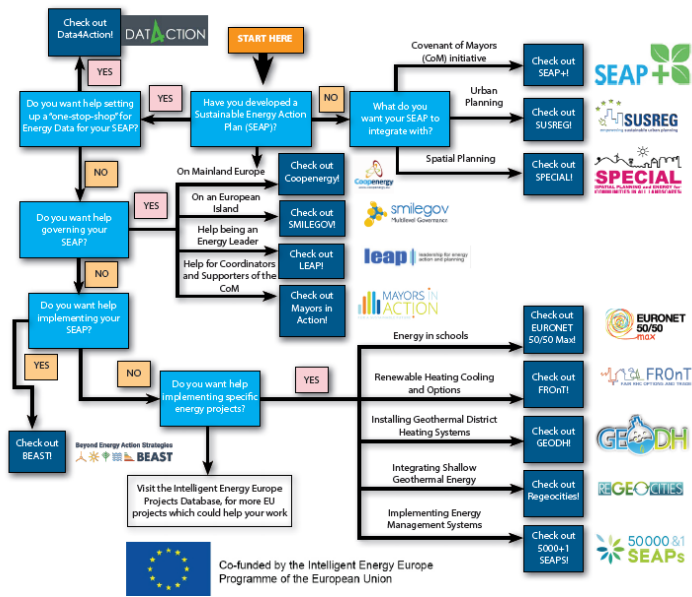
START HERE

Have you developed a Sustainable Energy Action Plan (SEAP)?

YES

Do you want help setting up a "one-stop-shop" for Energy Data for your SEAP?

YES

Check out Data4Action!

DATA4ACTION

NO

What do you want your SEAP to integrate with?

Covenant of Mayors (CoM) initiative

Check out SEAP+!

SEAP+

Urban Planning

Check out SUSREG!

SUSREG
empowering sustainable urban planning

Spatial Planning

Check out SPECIAL!

SPECIAL
SPATIAL PLANNING and ENERGY for COMMUNITIES IN ALL LANDSCAPES

NO

Do you want help governing your SEAP?

YES

On Mainland Europe

Check out Coopenergy!

Coopenergy

On an European Island

Check out SMILEGOV!

smilegov
Multilevel Governance

Help being an Energy Leader

Check out LEAP!

leap
leadership for energy action and planning

Help for Coordinators and Supporters of the CoM

Check out Mayors in Action!

MAYORS IN ACTION

NO

Do you want help implementing your SEAP?

YES

Check out BEAST!

Beyond Energy Action Strategies
BEAST

NO

Do you want help implementing specific energy projects?

YES

Visit the Intelligent Energy Europe Projects Database, for more EU projects which could help your work

Energy in schools

Check out EURONET 50/50 Max!

EURONET 50/50 max

Renewable Heating Cooling and Options

Check out FROnT!

FROnT

Installing Geothermal District Heating Systems

Check out GEODH!

GEODH

Integrating Shallow Geothermal Energy

Check out Regeocities!

REGEOCITIES

Implementing Energy Management Systems

Check out 5000+1 SEAPS!

50000&1 SEAPs

Co-funded by the Intelligent Energy Europe Programme of the European Union